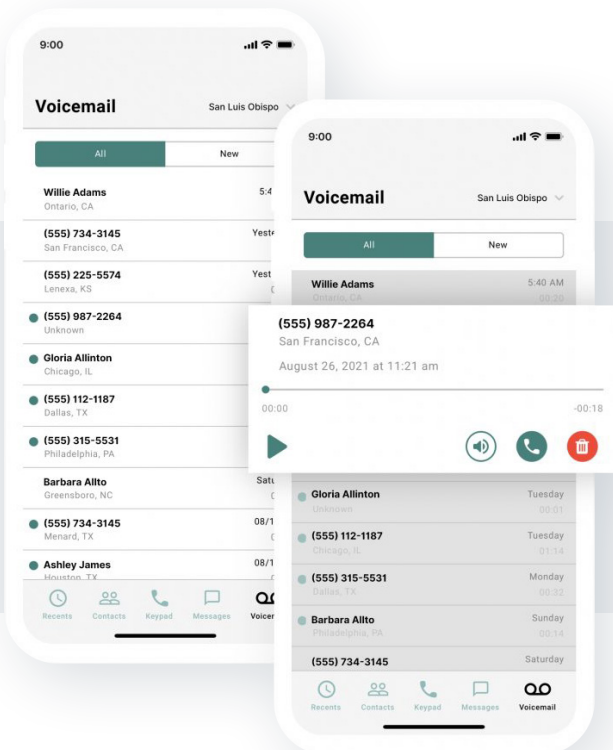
9:00

Voicemail San Luis Obispo

All New

Willie Adams 5:4
Ontario, CA

(555) 734-3145 Yeste
San Francisco, CA

(555) 225-5574 Yest
Lenexa, KS

(555) 987-2264
Unknown

Gloria Allinton
Chicago, IL

(555) 112-1187
Dallas, TX

(555) 315-5531
Philadelphia, PA

Barbara Allto Satu
Greensboro, NC

(555) 734-3145 08/1
Menard, TX

Ashley James 08/1
Houston, TX

Recents Contacts Keypad Messages Voicem

9:00

Voicemail San Luis Obispo

All New

Willie Adams 5:40 AM
Ontario, CA 00:20

(555) 987-2264
San Francisco, CA
August 26, 2021 at 11:21 am
00:00 -00:18

Gloria Allinton Tuesday
Unknown 00:01

(555) 112-1187 Tuesday
Chicago, IL 01:14

(555) 315-5531 Monday
Dallas, TX 00:32

Barbara Allto Sunday
Philadelphia, PA 00:14

(555) 734-3145 Saturday

Recents Contacts Keypad Messages Voicemail